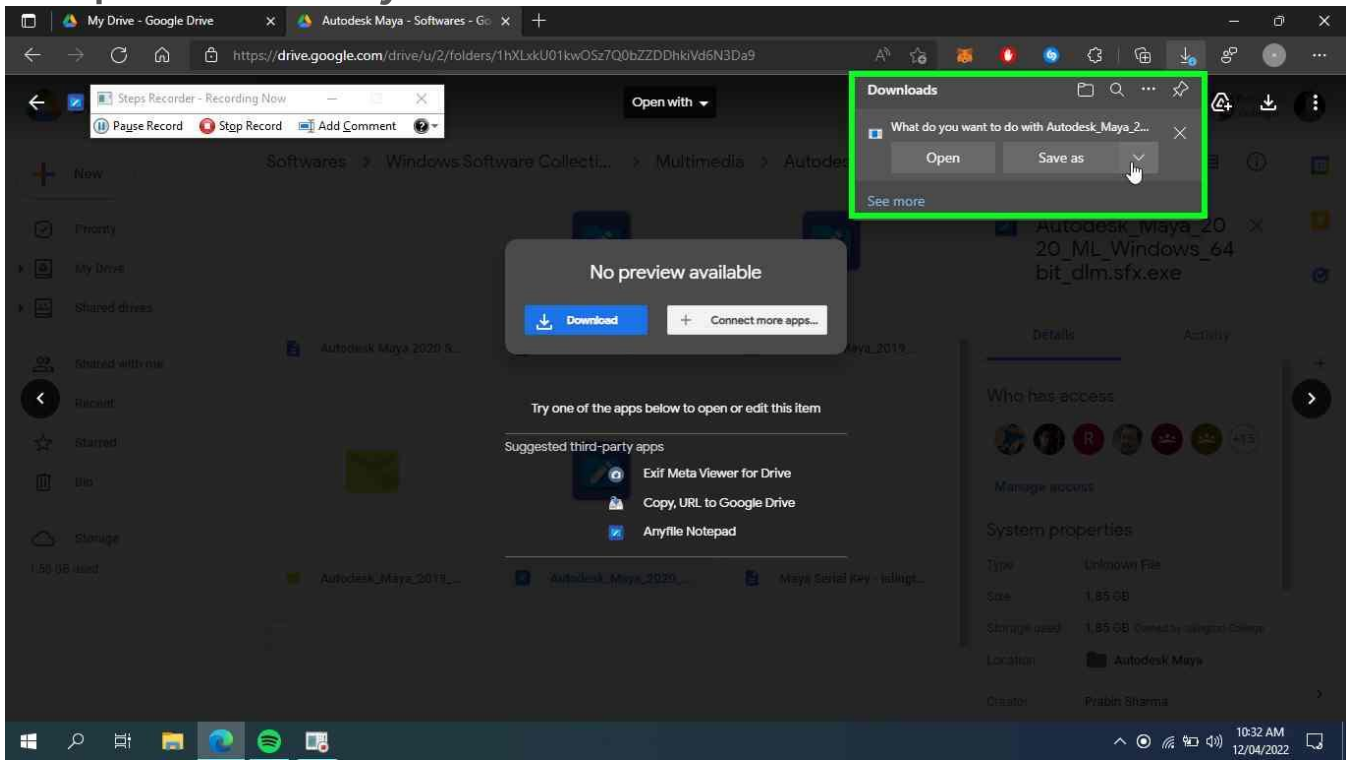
My Drive - Google Drive
Autodesk Maya - Softwares - Go

https://drive.google.com/drive/u/2/folders/1hXLxkU01kwOSz7Q0bZZDDhkiVd6N3Da9

Steps Recorder - Recording Now
Pause Record Stop Record Add Comment

Open with

Downloads
What do you want to do with Autodesk_Maya_2...
Open
Save as
See more

New
Priority
My Drive
Shared drives
Shared with me
Recent
Starred
Bin
Storage
1.50 GB used

Softwares > Windows Software Collecti... > Multimedia > Autode

No preview available
Download
Connect more apps...

Autodesk Maya 2020 S...
Maya_2019...

Try one of the apps below to open or edit this item
Suggested third-party apps
Exif Meta Viewer for Drive
Copy, URL to Google Drive
Anyfile Notepad

Autodesk_Maya_2019_...
Autodesk_Maya_2020_...
Maya Serial Key - Islingt...

Autodesk_Maya_20 20_ML_Windows_64 bit_dlm.sfx.exe
Details
Activity
Who has access
R
+13
Manage access
System properties
Type
Unknown File
Size
1.85 GB
Storage used
1.85 GB Owned by Islington College
Location
Autodesk Maya
Creator
Prabin Sharma

10:32 AM
12/04/2022